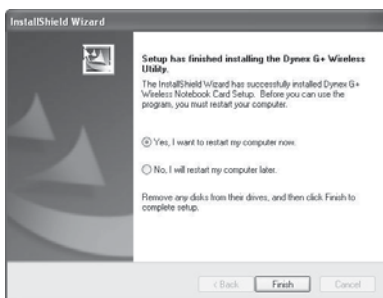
InstallShield Wizard

Setup has finished installing the Dynex G+ Wireless Utility.

The InstallShield Wizard has successfully installed Dynex G+ Wireless Notebook Card Setup. Before you can use the program, you must restart your computer.

Yes, I want to restart my computer now.

No, I will restart my computer later.

Remove any disks from their drives, and then click Finish to complete setup.

< Back Finish Cancel